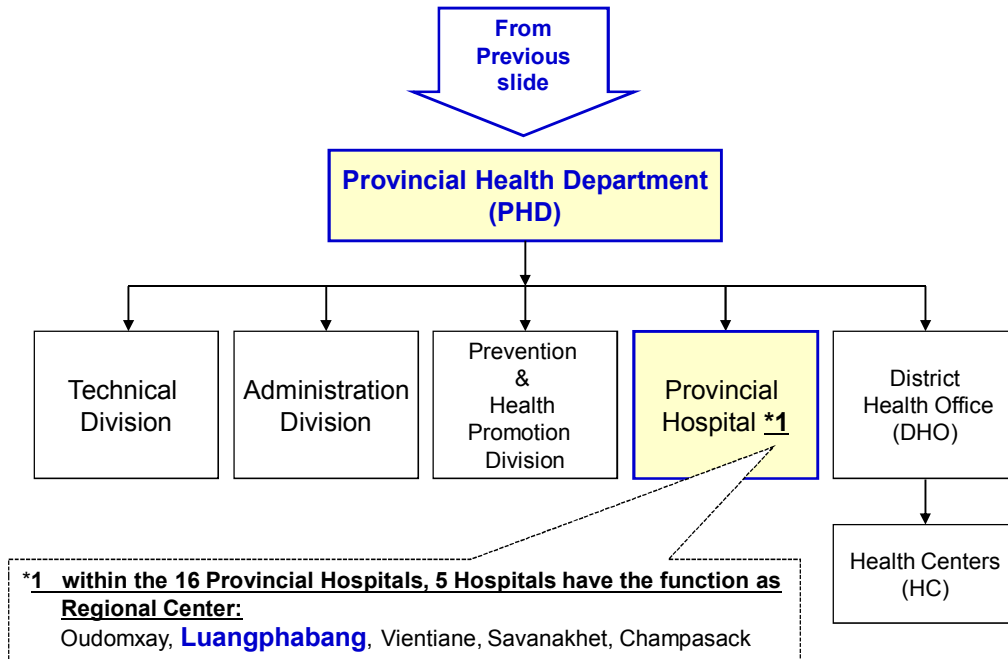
From Previous slide

Provincial Health Department (PHD)

Technical Division

Administration Division

Prevention & Health Promotion Division

Provincial Hospital *1

District Health Office (DHO)

Health Centers (HC)

*1 within the 16 Provincial Hospitals, 5 Hospitals have the function as Regional Center:
Oudomxay, Luangphabang, Vientiane, Savanakhet, Champasack